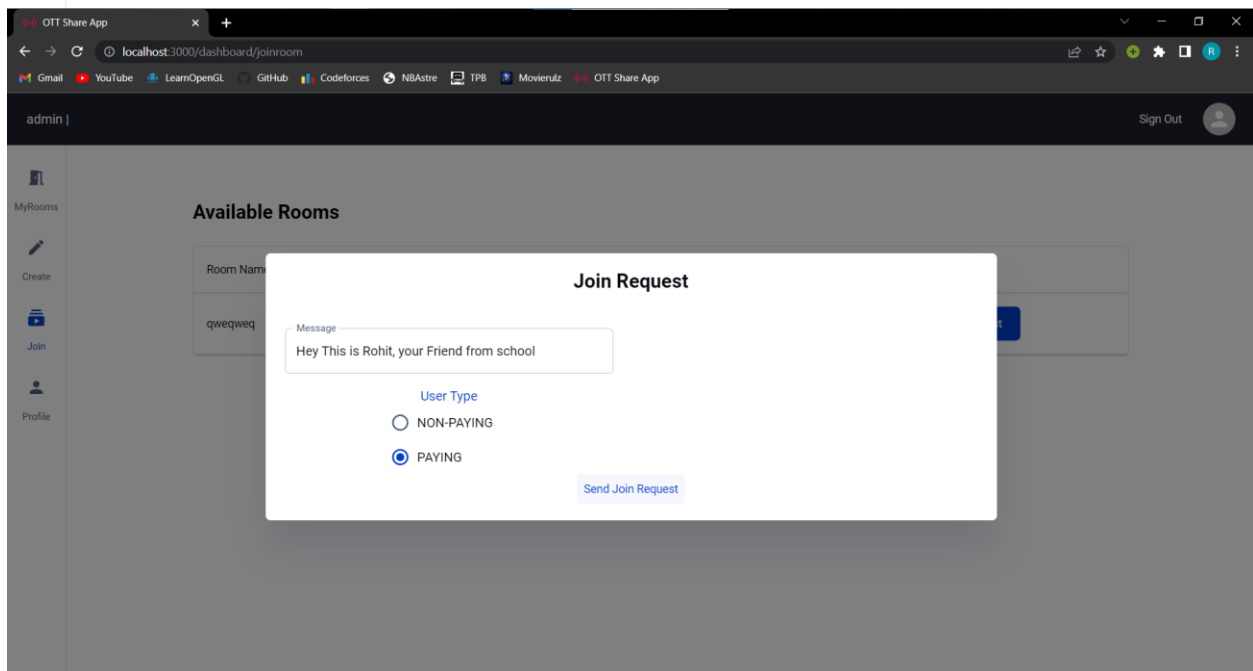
OTT Share App
localhost:3000/dashboard/joinroom
Gmail YouTube LearnOpenGL GitHub Codeforces NBAstre TPB Movierulz OTT Share App

admin |
Sign Out

MyRooms
Create
Join
Profile

Available Rooms

Room Nam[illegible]
qweqweq

Join Request

Message
Hey This is Rohit, your Friend from school

User Type
NON-PAYING
PAYING

Send Join Request